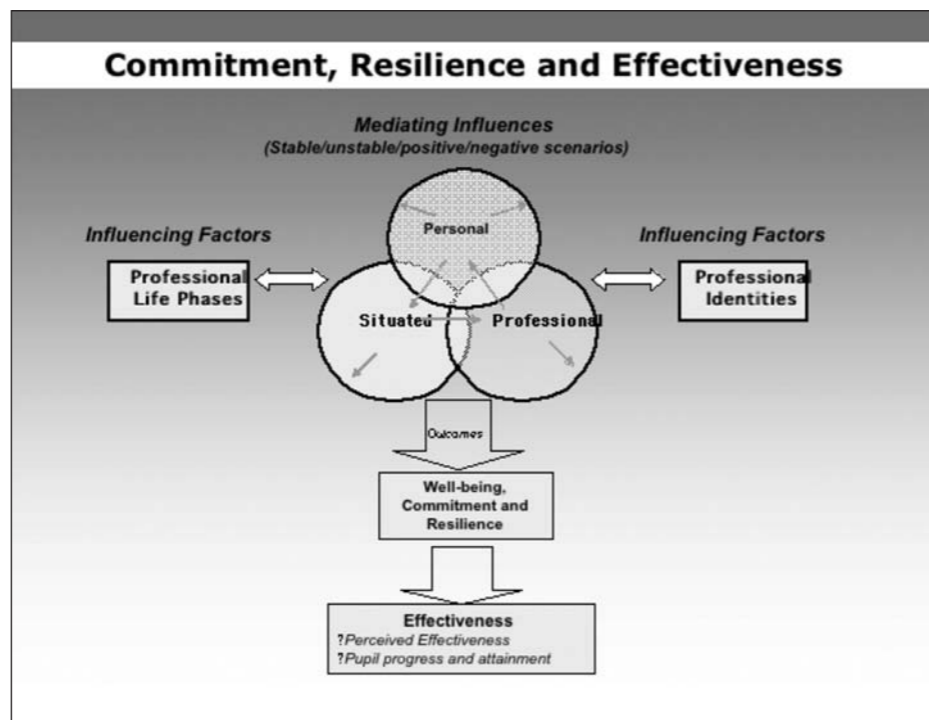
Commitment, Resilience and Effectiveness

Mediating Influences
(Stable/unstable/positive/negative scenarios)

Influencing Factors

Professional Life Phases

Personal

Situated

Professional

Influencing Factors

Professional Identities

Outcomes

Well-being, Commitment and Resilience

Effectiveness
?Perceived Effectiveness
?Pupil progress and attainment